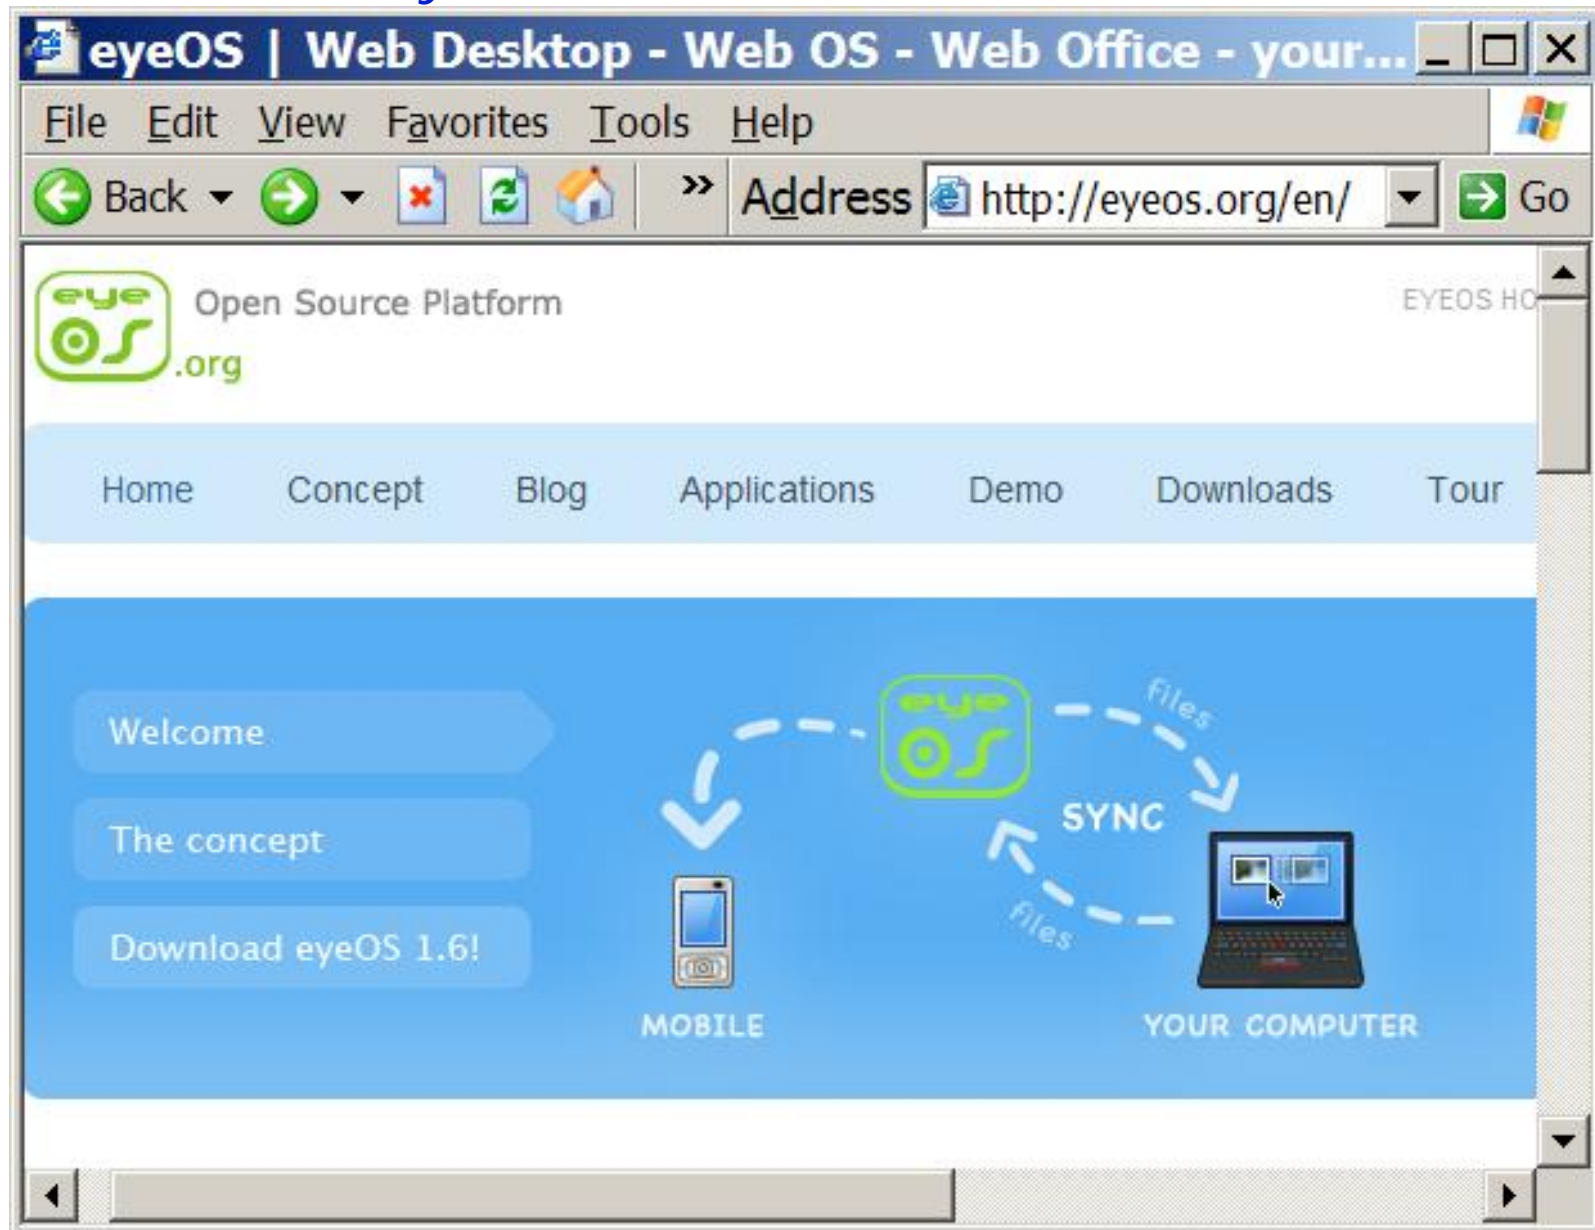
eyeOS | Web Desktop - Web OS - Web Office - your...

File Edit View Favorites Tools Help

Back Address http://eyeos.org/en/ Go

eye OS .org Open Source Platform

EYEOS HO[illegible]

Home Concept Blog Applications Demo Downloads Tour

Welcome

The concept

Download eyeOS 1.6!

eye OS

files

SYNC

files

MOBILE

YOUR COMPUTER